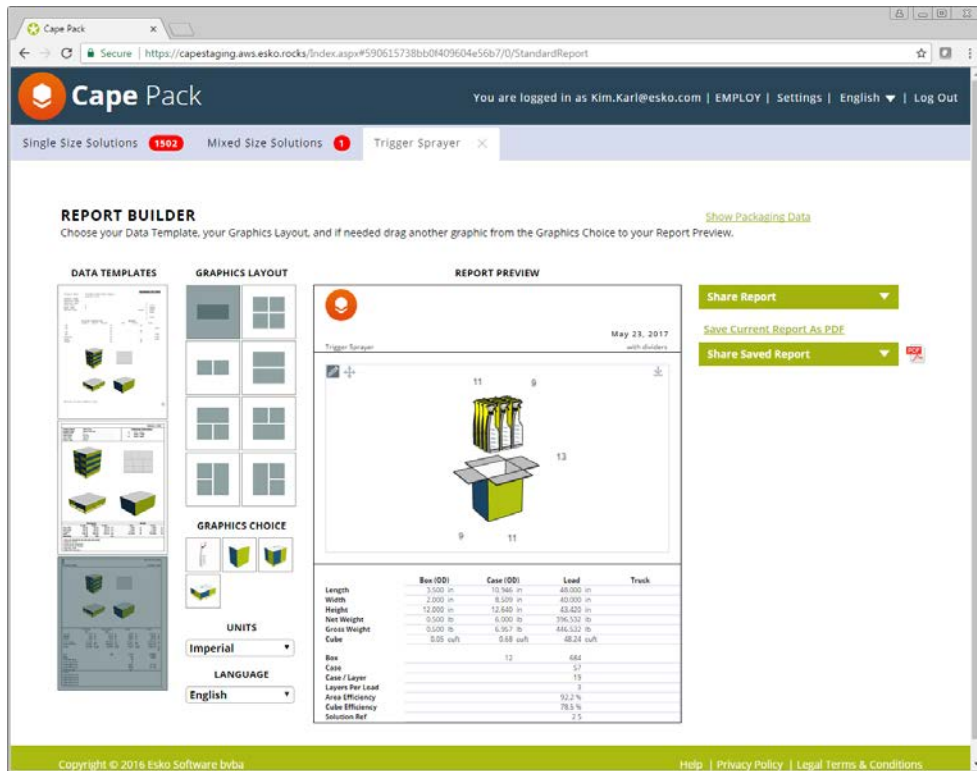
Cape Pack

Secure | https://capestaging.aws.esko.rocks/Index.aspx#590615738bb0f409604e56b7/0/StandardReport

Cape Pack

You are logged in as Kim.Karl@esko.com | EMPLOY | Settings | English ▼ | Log Out

Single Size Solutions 1502 Mixed Size Solutions 1 Trigger Sprayer

REPORT BUILDER

Choose your Data Template, your Graphics Layout, and if needed drag another graphic from the Graphics Choice to your Report Preview.

Show Packaging Data

DATA TEMPLATES

GRAPHICS LAYOUT

REPORT PREVIEW

Trigger Sprayer

May 23, 2017

with dividers

11 9

13

9 11

GRAPHICS CHOICE

UNITS

Imperial

LANGUAGE

English

| | Box (OD) | Case (OD) | Load | Truck |
|---|---|---|---|---|
| Length | 3.500 in | 10.946 in | 48.000 in | |
| Width | 2.000 in | 8.509 in | 40.000 in | |
| Height | 12.000 in | 12.640 in | 43.420 in | |
| Net Weight | 0.500 lb | 6.000 lb | 396.532 lb | |
| Gross Weight | 0.500 lb | 6.957 lb | 446.532 lb | |
| Cube | 0.05 cu ft | 0.68 cu ft | 48.24 cu ft | |
| Box | | 12 | 684 | |
| Case | | | 57 | |
| Case / Layer | | | 19 | |
| Layers Per Load | | | 3 | |
| Area Efficiency | | | 92.2 % | |
| Cube Efficiency | | | 79.5 % | |
| Solution Ref | | | 2.5 | |

Share Report

Save Current Report As PDF

Share Saved Report

Copyright © 2016 Esko Software bvba

Help | Privacy Policy | Legal Terms & Conditions